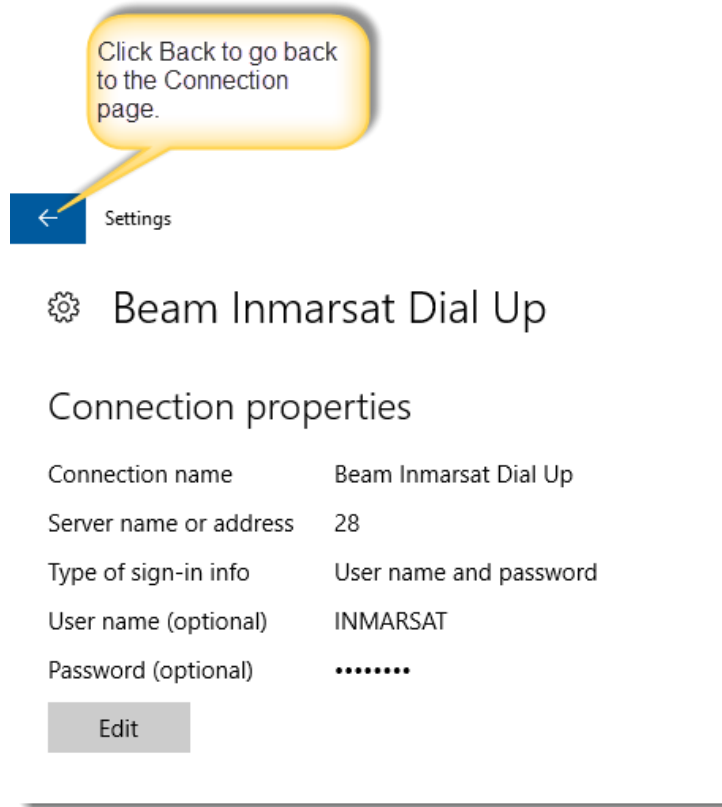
Click Back to go back to the Connection page.

Settings

Beam Inmarsat Dial Up

Connection properties

| | |
|---|---|
| Connection name | Beam Inmarsat Dial Up |
| Server name or address | 28 |
| Type of sign-in info | User name and password |
| User name (optional) | INMARSAT |
| Password (optional) | •••••••• |

Edit